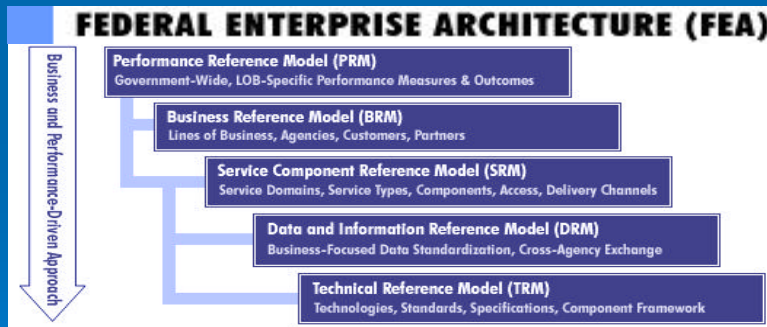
FEDERAL ENTERPRISE ARCHITECTURE (FEA)

Business and Performance-Driven Approach

Performance Reference Model (PRM)
Government-Wide, LOB-Specific Performance Measures & Outcomes

Business Reference Model (BRM)
Lines of Business, Agencies, Customers, Partners

Service Component Reference Model (SRM)
Service Domains, Service Types, Components, Access, Delivery Channels

Data and Information Reference Model (DRM)
Business-Focused Data Standardization, Cross-Agency Exchange

Technical Reference Model (TRM)
Technologies, Standards, Specifications, Component Framework